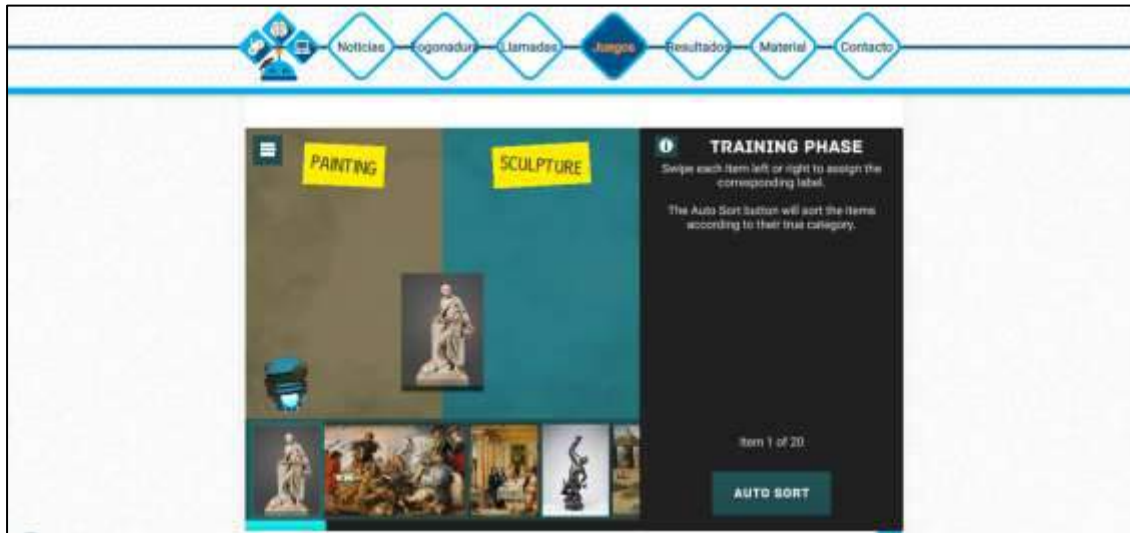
Noticias
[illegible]ogonadura
Llamadas
Juegos
Resultados
Material
Contacto

PAINTING
SCULPTURE

TRAINING PHASE

Swipe each item left or right to assign the corresponding label.

The Auto Sort button will sort the items according to their true category.

Item 1 of 20

AUTO SORT